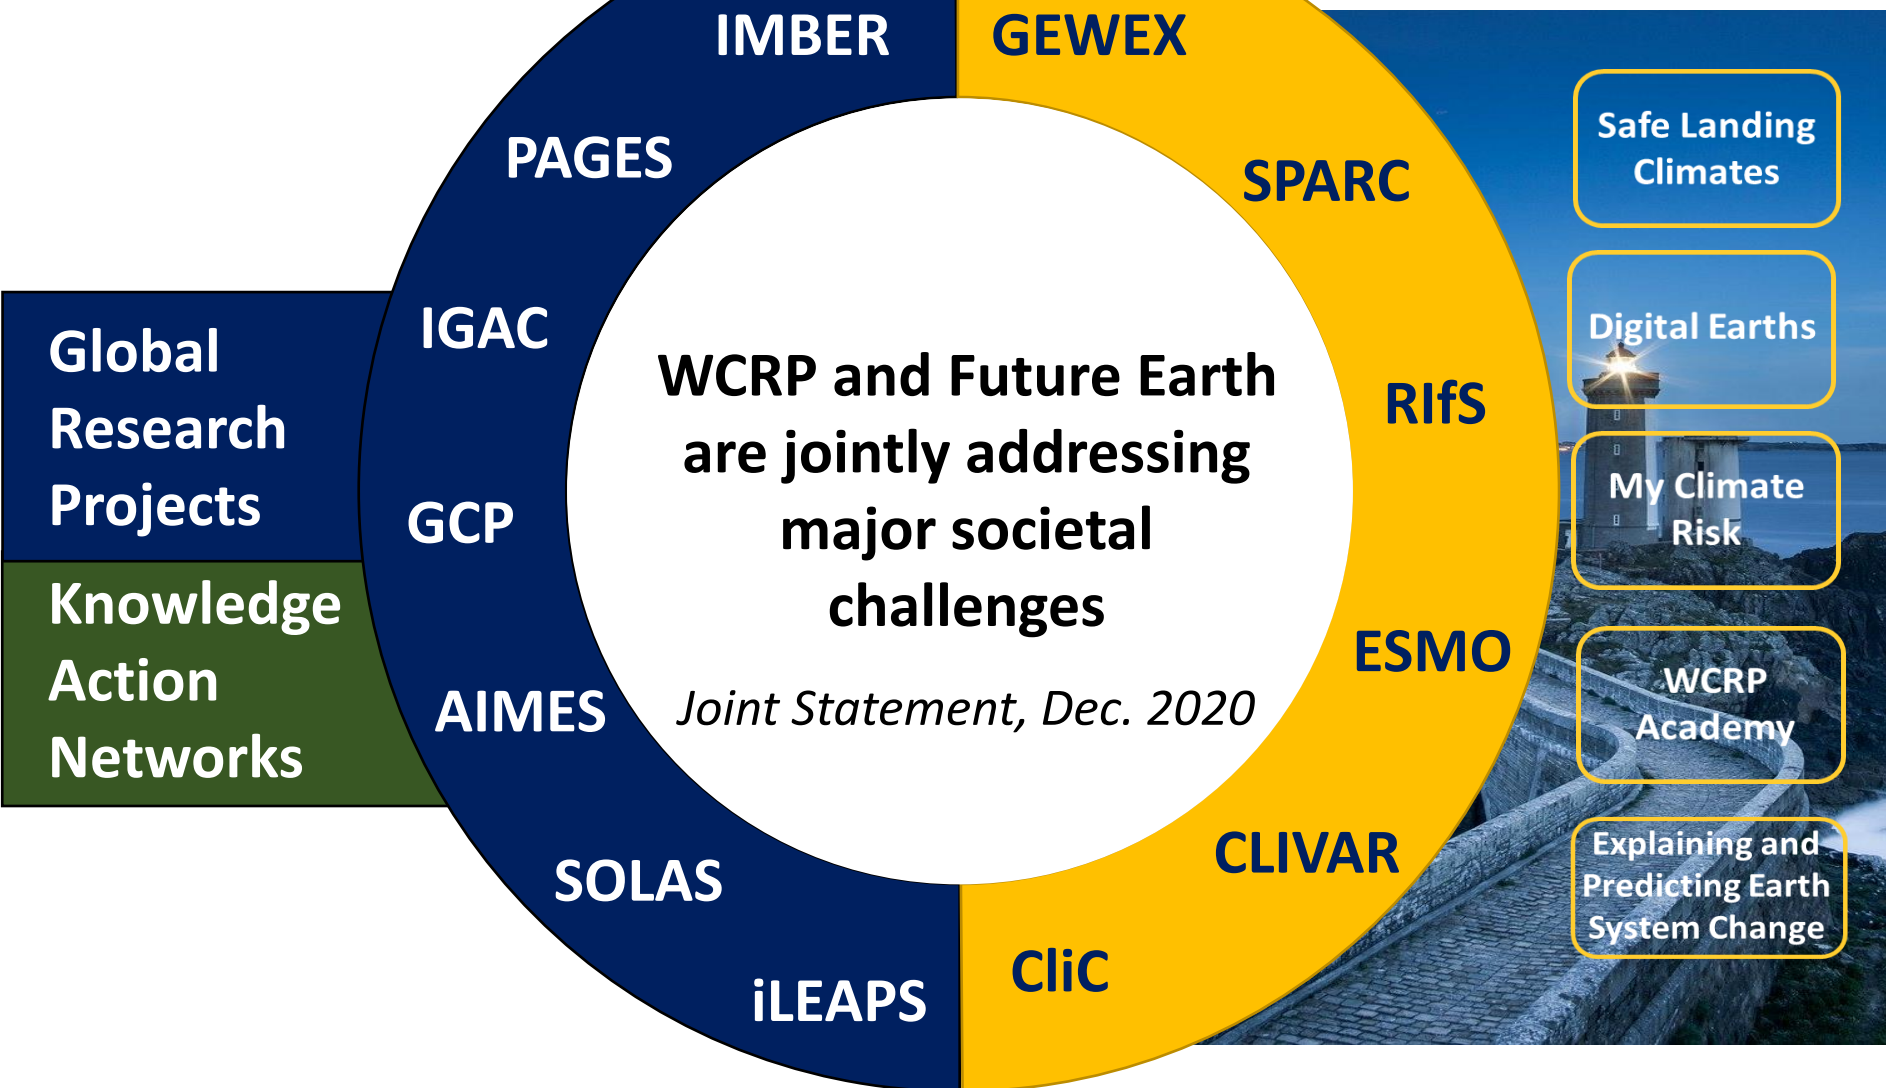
Global Research Projects

Knowledge Action Networks

IMBER

PAGES

IGAC

GCP

AIMES

SOLAS

iLEAPS

GEWEX

SPARC

RIfS

ESMO

CLIVAR

CliC

WCRP and Future Earth are jointly addressing major societal challenges

Joint Statement, Dec. 2020

Safe Landing Climates

Digital Earths

My Climate Risk

WCRP Academy

Explaining and Predicting Earth System Change